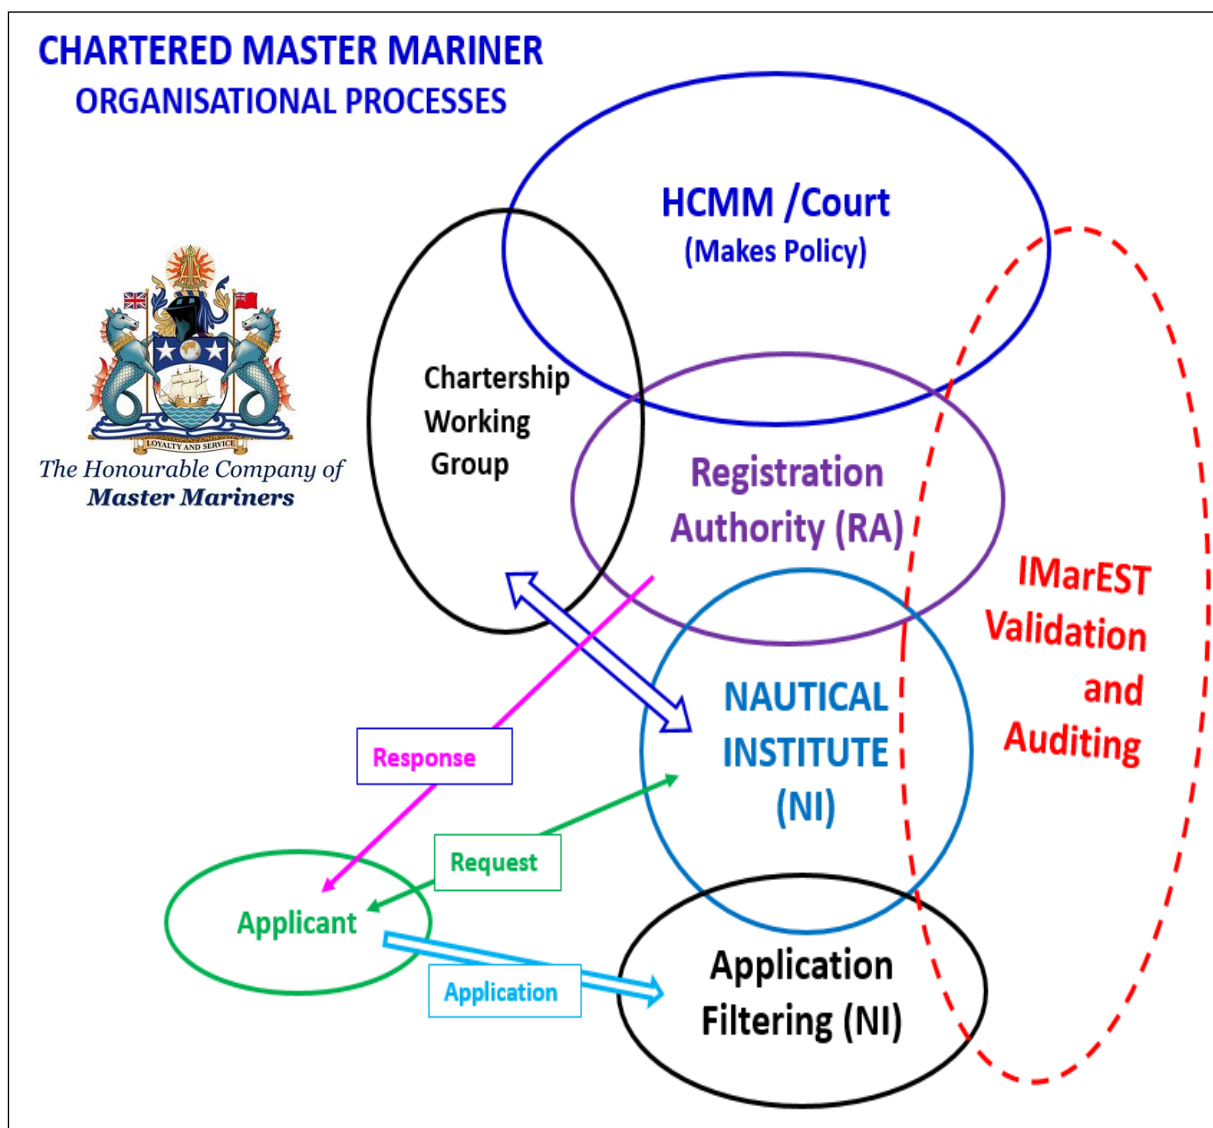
CHARTERED MASTER MARINER
ORGANISATIONAL PROCESSES

HCMM /Court
(Makes Policy)

Chartership Working Group

LOYALTY AND SERVICE

The Honourable Company of
Master Mariners

Registration Authority (RA)

IMarEST Validation and Auditing

NAUTICAL INSTITUTE (NI)

Response

Request

Applicant

Application

Application Filtering (NI)